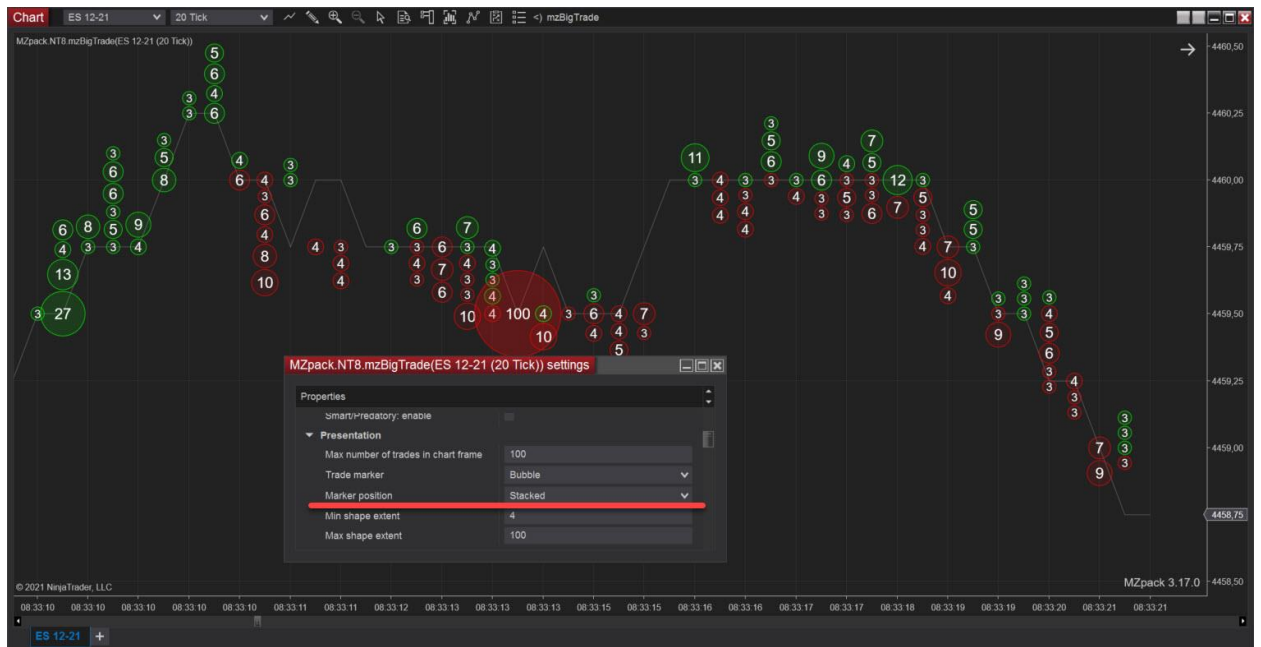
Chart ES 12-21 20 Tick mzBigTrade

MZpack.NT8.mzBigTrade(ES 12-21 (20 Tick))

5
6
4
3 6
3 3 6
3 5
6 8
6 3
3 5 9 6 4 3
6 8 4 3 3 3 4 3
13 6
3 27 4 8 10

4 3 6 4 3 3 6 3 4 6 7
4 4 3 3 7 3 3 4 4 3 3
4 3 6 4 3
10 4 100 4 3 6 4 7
10 4 4 3
5

11
3 4 3 3 3 6 3 3 12 3
4 3 4 3 5 3 5
4 4 3 3 6 7 3
4 3

3
5 7
6 9 4 5

5
5
4 7 3
10
4
3 3 3
3 3 4
9 5
6
3
3 4
3
3
3
3
7 3
9 3

4460,50
4460,25
4460,00
4459,75
4459,50
4459,25
4459,00
4458,75
4458,50

MZpack.NT8.mzBigTrade(ES 12-21 (20 Tick)) settings

Properties

Smart/Predatory: enable

Presentation

| Max number of trades in chart frame | 100 |
|---|---|
| Trade marker | Bubble |
| Marker position | Stacked |
| Min shape extent | 4 |
| Max shape extent | 100 |

© 2021 NinjaTrader, LLC

MZpack 3.17.0

08:33:10 08:33:10 08:33:10 08:33:10 08:33:10 08:33:11 08:33:11 08:33:12 08:33:13 08:33:13 08:33:13 08:33:15 08:33:15 08:33:16 08:33:16 08:33:17 08:33:17 08:33:18 08:33:19 08:33:19 08:33:20 08:33:21 08:33:21

ES 12-21 +